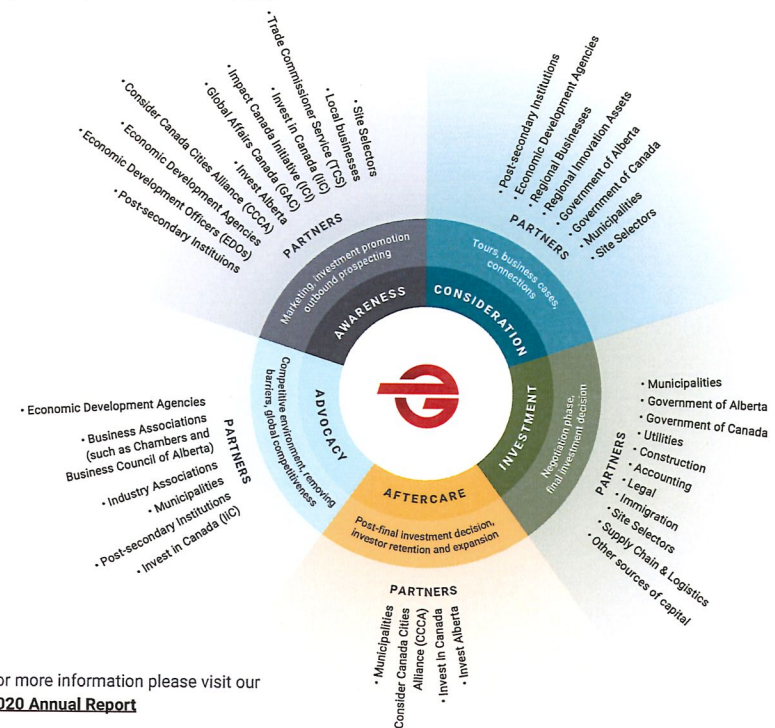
PARTNERS
• Site Selectors
• Local businesses
• Trade Commissioner Service (TCS)
• Invest in Canada (IIC)
• Impact Canada Initiative (ICI)
• Global Affairs Canada (GAC)
• Invest Alberta
• Consider Canada Cities Alliance (CCCA)
• Economic Development Agencies
• Economic Development Officers (EDOs)
• Post-secondary Institutions

PARTNERS
• Post-secondary Institutions
• Economic Development Agencies
• Regional Businesses
• Regional Innovation Assets
• Government of Alberta
• Government of Canada
• Municipalities
• Site Selectors

AWARENESS
Marketing, investment promotion outbound prospecting

CONSIDERATION
Tours, business cases, connections

INVESTMENT
Negotiation phase, final investment decision

AFTERCARE
Post-final investment decision, investor retention and expansion

ADVOCACY
Competitive environment, removing barriers, global competitiveness

PARTNERS
• Economic Development Agencies
• Business Associations (such as Chambers and Business Council of Alberta)
• Industry Associations
• Municipalities
• Post-secondary Institutions
• Invest in Canada (IIC)

PARTNERS
• Municipalities
• Government of Alberta
• Government of Canada
• Utilities
• Construction
• Accounting
• Legal
• Immigration
• Site Selectors
• Supply Chain & Logistics
• Other sources of capital

PARTNERS
• Municipalities
• Consider Canada Cities Alliance (CCCA)
• Invest in Canada
• Invest Alberta

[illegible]or more information please visit our
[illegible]020 Annual Report